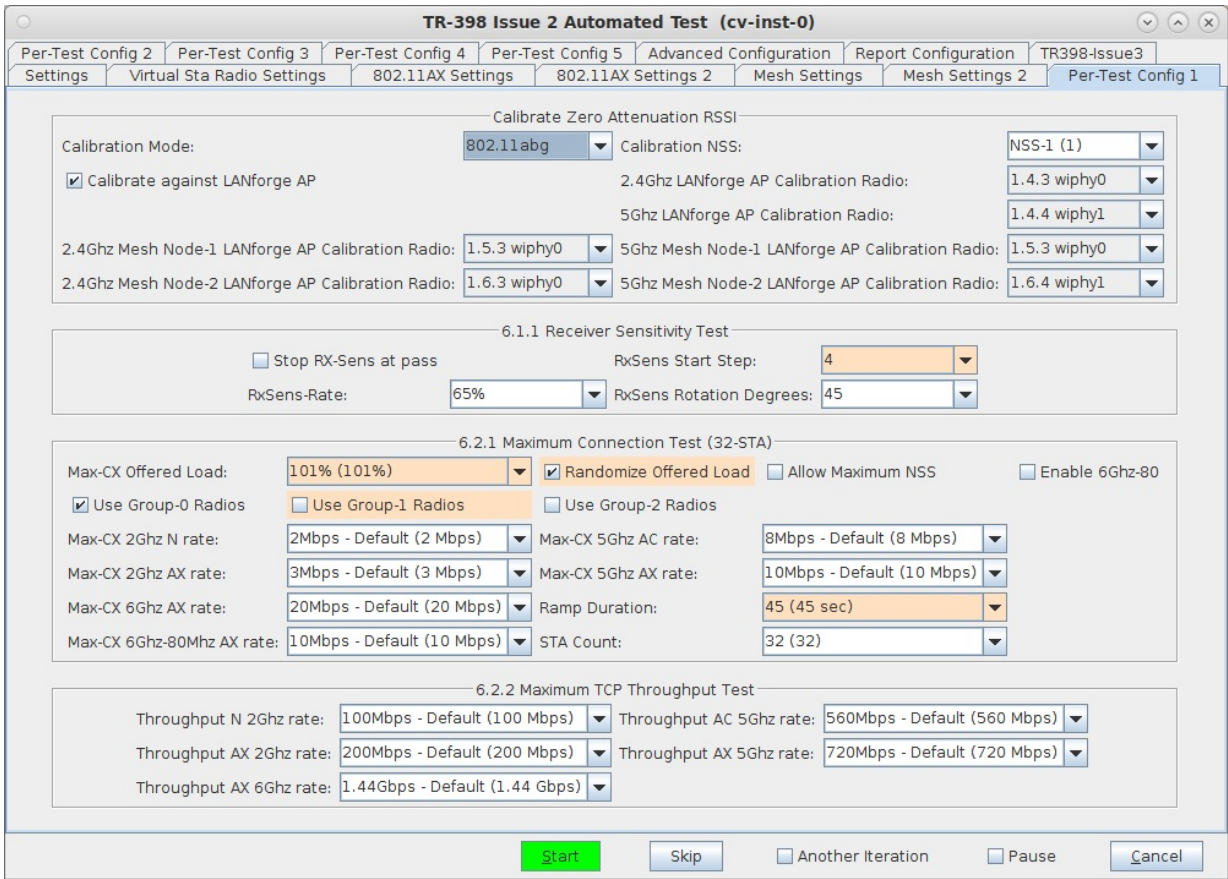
TR-398 Issue 2 Automated Test (cv-inst-0)

Per-Test Config 2 | Per-Test Config 3 | Per-Test Config 4 | Per-Test Config 5 | Advanced Configuration | Report Configuration | TR398-Issue3
Settings | Virtual Sta Radio Settings | 802.11AX Settings | 802.11AX Settings 2 | Mesh Settings | Mesh Settings 2 | Per-Test Config 1

Calibrate Zero Attenuation RSSI

Calibration Mode: 802.11abg
Calibration NSS: NSS-1 (1)
Calibrate against LANforge AP
2.4Ghz LANforge AP Calibration Radio: 1.4.3 wiphy0
5Ghz LANforge AP Calibration Radio: 1.4.4 wiphy1
2.4Ghz Mesh Node-1 LANforge AP Calibration Radio: 1.5.3 wiphy0
5Ghz Mesh Node-1 LANforge AP Calibration Radio: 1.5.3 wiphy0
2.4Ghz Mesh Node-2 LANforge AP Calibration Radio: 1.6.3 wiphy0
5Ghz Mesh Node-2 LANforge AP Calibration Radio: 1.6.4 wiphy1

6.1.1 Receiver Sensitivity Test

Stop RX-Sens at pass
RxSens Start Step: 4
RxSens-Rate: 65%
RxSens Rotation Degrees: 45

6.2.1 Maximum Connection Test (32-STA)

Max-CX Offered Load: 101% (101%)
Randomize Offered Load
Allow Maximum NSS
Enable 6Ghz-80
Use Group-0 Radios
Use Group-1 Radios
Use Group-2 Radios
Max-CX 2Ghz N rate: 2Mbps - Default (2 Mbps)
Max-CX 5Ghz AC rate: 8Mbps - Default (8 Mbps)
Max-CX 2Ghz AX rate: 3Mbps - Default (3 Mbps)
Max-CX 5Ghz AX rate: 10Mbps - Default (10 Mbps)
Max-CX 6Ghz AX rate: 20Mbps - Default (20 Mbps)
Ramp Duration: 45 (45 sec)
Max-CX 6Ghz-80Mhz AX rate: 10Mbps - Default (10 Mbps)
STA Count: 32 (32)

6.2.2 Maximum TCP Throughput Test

Throughput N 2Ghz rate: 100Mbps - Default (100 Mbps)
Throughput AC 5Ghz rate: 560Mbps - Default (560 Mbps)
Throughput AX 2Ghz rate: 200Mbps - Default (200 Mbps)
Throughput AX 5Ghz rate: 720Mbps - Default (720 Mbps)
Throughput AX 6Ghz rate: 1.44Gbps - Default (1.44 Gbps)

Start | Skip | Another Iteration | Pause | Cancel